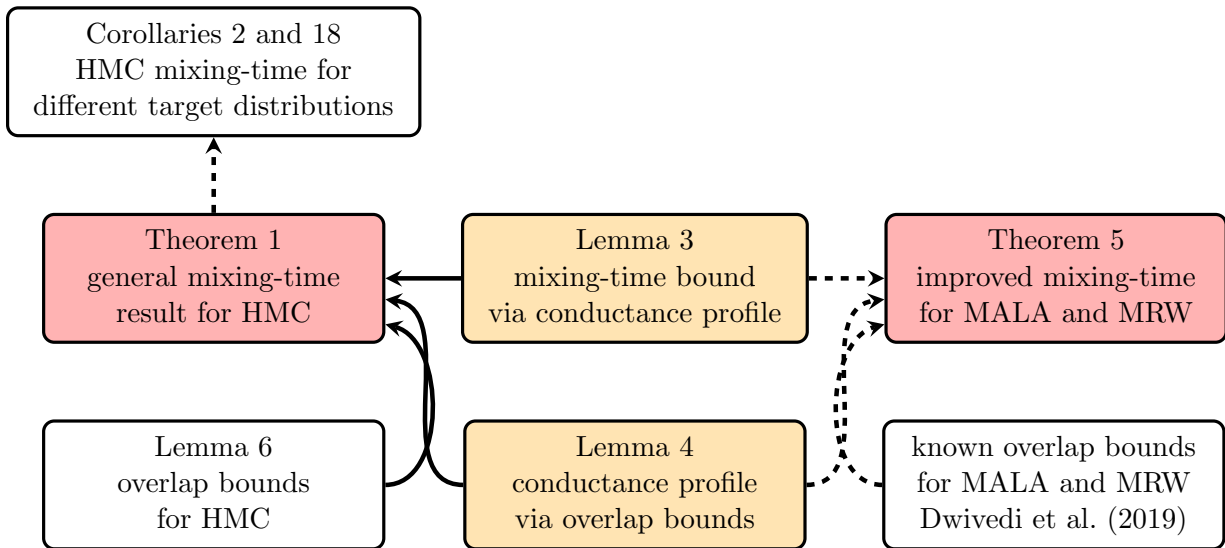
Corollaries 2 and 18
HMC mixing-time for
different target distributions

Theorem 1
general mixing-time
result for HMC

Lemma 3
mixing-time bound
via conductance profile

Theorem 5
improved mixing-time
for MALA and MRW

Lemma 6
overlap bounds
for HMC

Lemma 4
conductance profile
via overlap bounds

known overlap bounds
for MALA and MRW
Dwivedi et al. (2019)